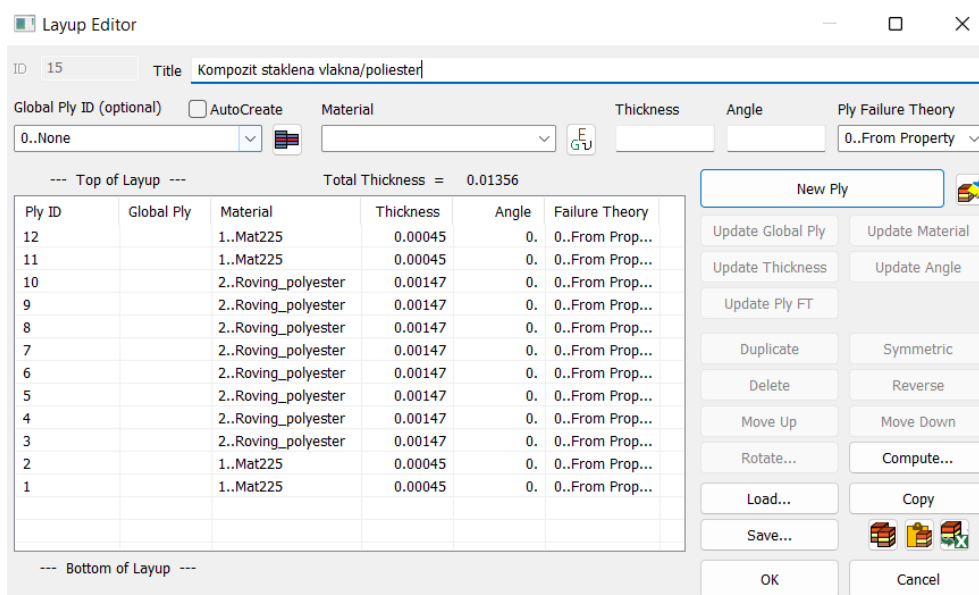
Layup Editor

ID 15 Title Kompozit staklena vlakna/poliester

Global Ply ID (optional) AutoCreate Material Thickness Angle Ply Failure Theory

0..None 0..From Property

--- Top of Layup --- Total Thickness = 0.01356

| Ply ID | Global Ply | Material | Thickness | Angle | Failure Theory |
|---|---|---|---|---|---|
| 12 | | 1..Mat225 | 0.00045 | 0. | 0..From Prop... |
| 11 | | 1..Mat225 | 0.00045 | 0. | 0..From Prop... |
| 10 | | 2..Roving_polyester | 0.00147 | 0. | 0..From Prop... |
| 9 | | 2..Roving_polyester | 0.00147 | 0. | 0..From Prop... |
| 8 | | 2..Roving_polyester | 0.00147 | 0. | 0..From Prop... |
| 7 | | 2..Roving_polyester | 0.00147 | 0. | 0..From Prop... |
| 6 | | 2..Roving_polyester | 0.00147 | 0. | 0..From Prop... |
| 5 | | 2..Roving_polyester | 0.00147 | 0. | 0..From Prop... |
| 4 | | 2..Roving_polyester | 0.00147 | 0. | 0..From Prop... |
| 3 | | 2..Roving_polyester | 0.00147 | 0. | 0..From Prop... |
| 2 | | 1..Mat225 | 0.00045 | 0. | 0..From Prop... |
| 1 | | 1..Mat225 | 0.00045 | 0. | 0..From Prop... |

--- Bottom of Layup ---

New Ply
Update Global Ply Update Material
Update Thickness Update Angle
Update Ply FT
Duplicate Symmetric
Delete Reverse
Move Up Move Down
Rotate... Compute...
Load... Copy
Save...
OK Cancel